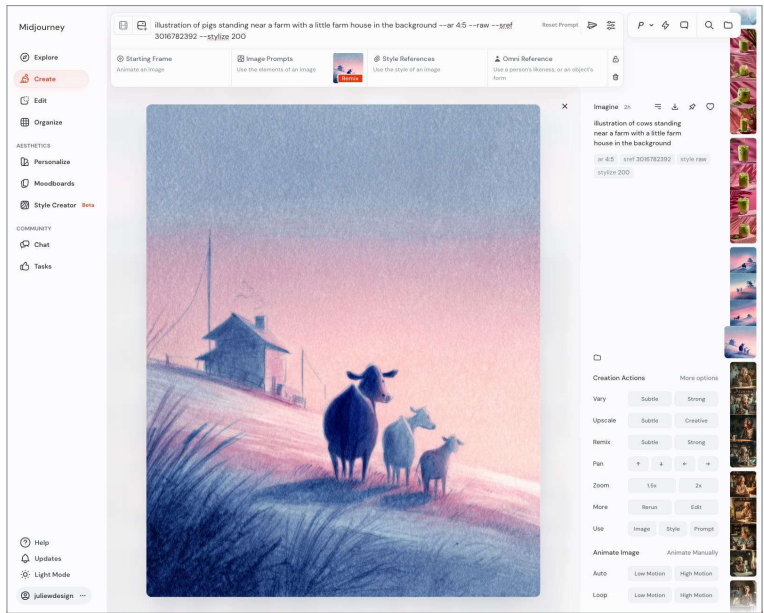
Midjourney

Explore
Create
Edit
Organize

AESTHETICS
Personalize
Moodboards
Style Creator Beta

COMMUNITY
Chat
Tasks

Help
Updates
Light Mode
juliewdesign ···

illustration of pigs standing near a farm with a little farm house in the background --ar 4:5 --raw --sref 3016782392 --stylize 200

Reset Prompt

P

Starting Frame
Animate an image

Image Prompts
Use the elements of an image

Remix

Style References
Use the style of an image

Omni Reference
Use a person's likeness, or an object's form

Imagine 2h

illustration of cows standing near a farm with a little farm house in the background

ar 4:5 sref 3016782392 style raw stylize 200

Creation Actions More options

Vary Subtle Strong
Upscale Subtle Creative
Remix Subtle Strong
Pan ↑ ↓ ← →
Zoom 1.5x 2x
More Rerun Edit
Use Image Style Prompt

Animate Image Animate Manually

Auto Low Motion High Motion
Loop Low Motion High Motion